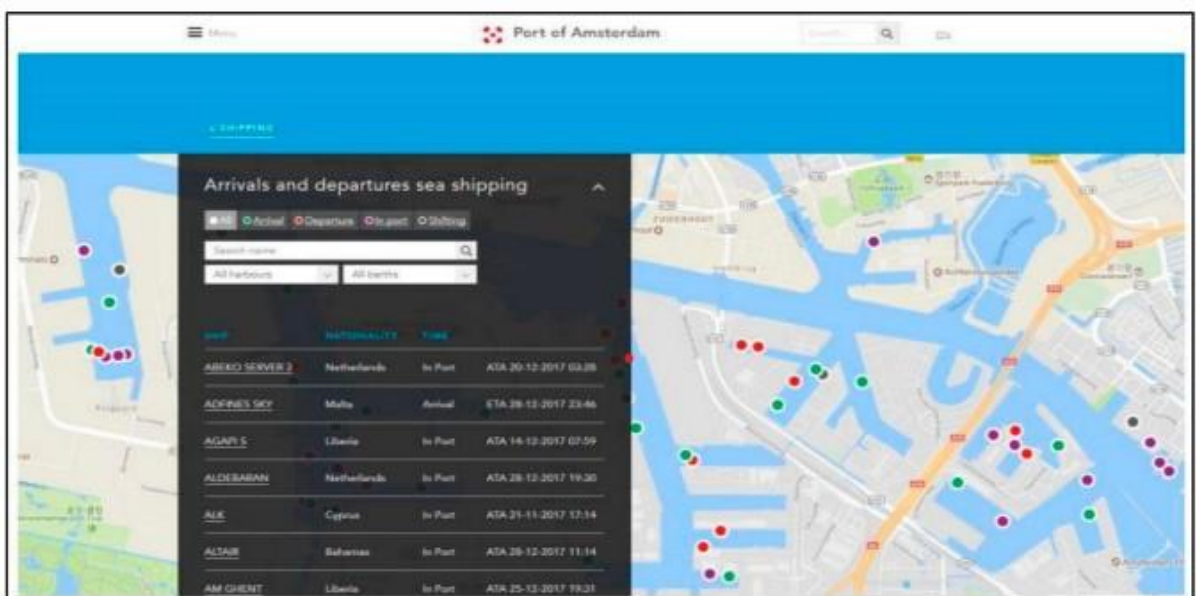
Menu

Port of Amsterdam

Search

SHIPPING

Arrivals and departures sea shipping

All Arrival Departure In port Shifting

Search name

All harbours All berths

| SHIP | NATIONALITY | TYPE | |
|---|---|---|---|
| ABEKO SERVER 2 | Netherlands | In Port | ATA 20-12-2017 03:28 |
| ADFINES SKY | Malta | Arrival | ETA 28-12-2017 23:46 |
| AGAPI S | Liberia | In Port | ATA 14-12-2017 07:59 |
| ALDEBARAN | Netherlands | In Port | ATA 28-12-2017 19:30 |
| ALK | Cyprus | In Port | ATA 21-11-2017 17:14 |
| ALTAIR | Bahamas | In Port | ATA 28-12-2017 11:14 |
| AM GHENT | Liberia | In Port | ATA 25-12-2017 19:21 |